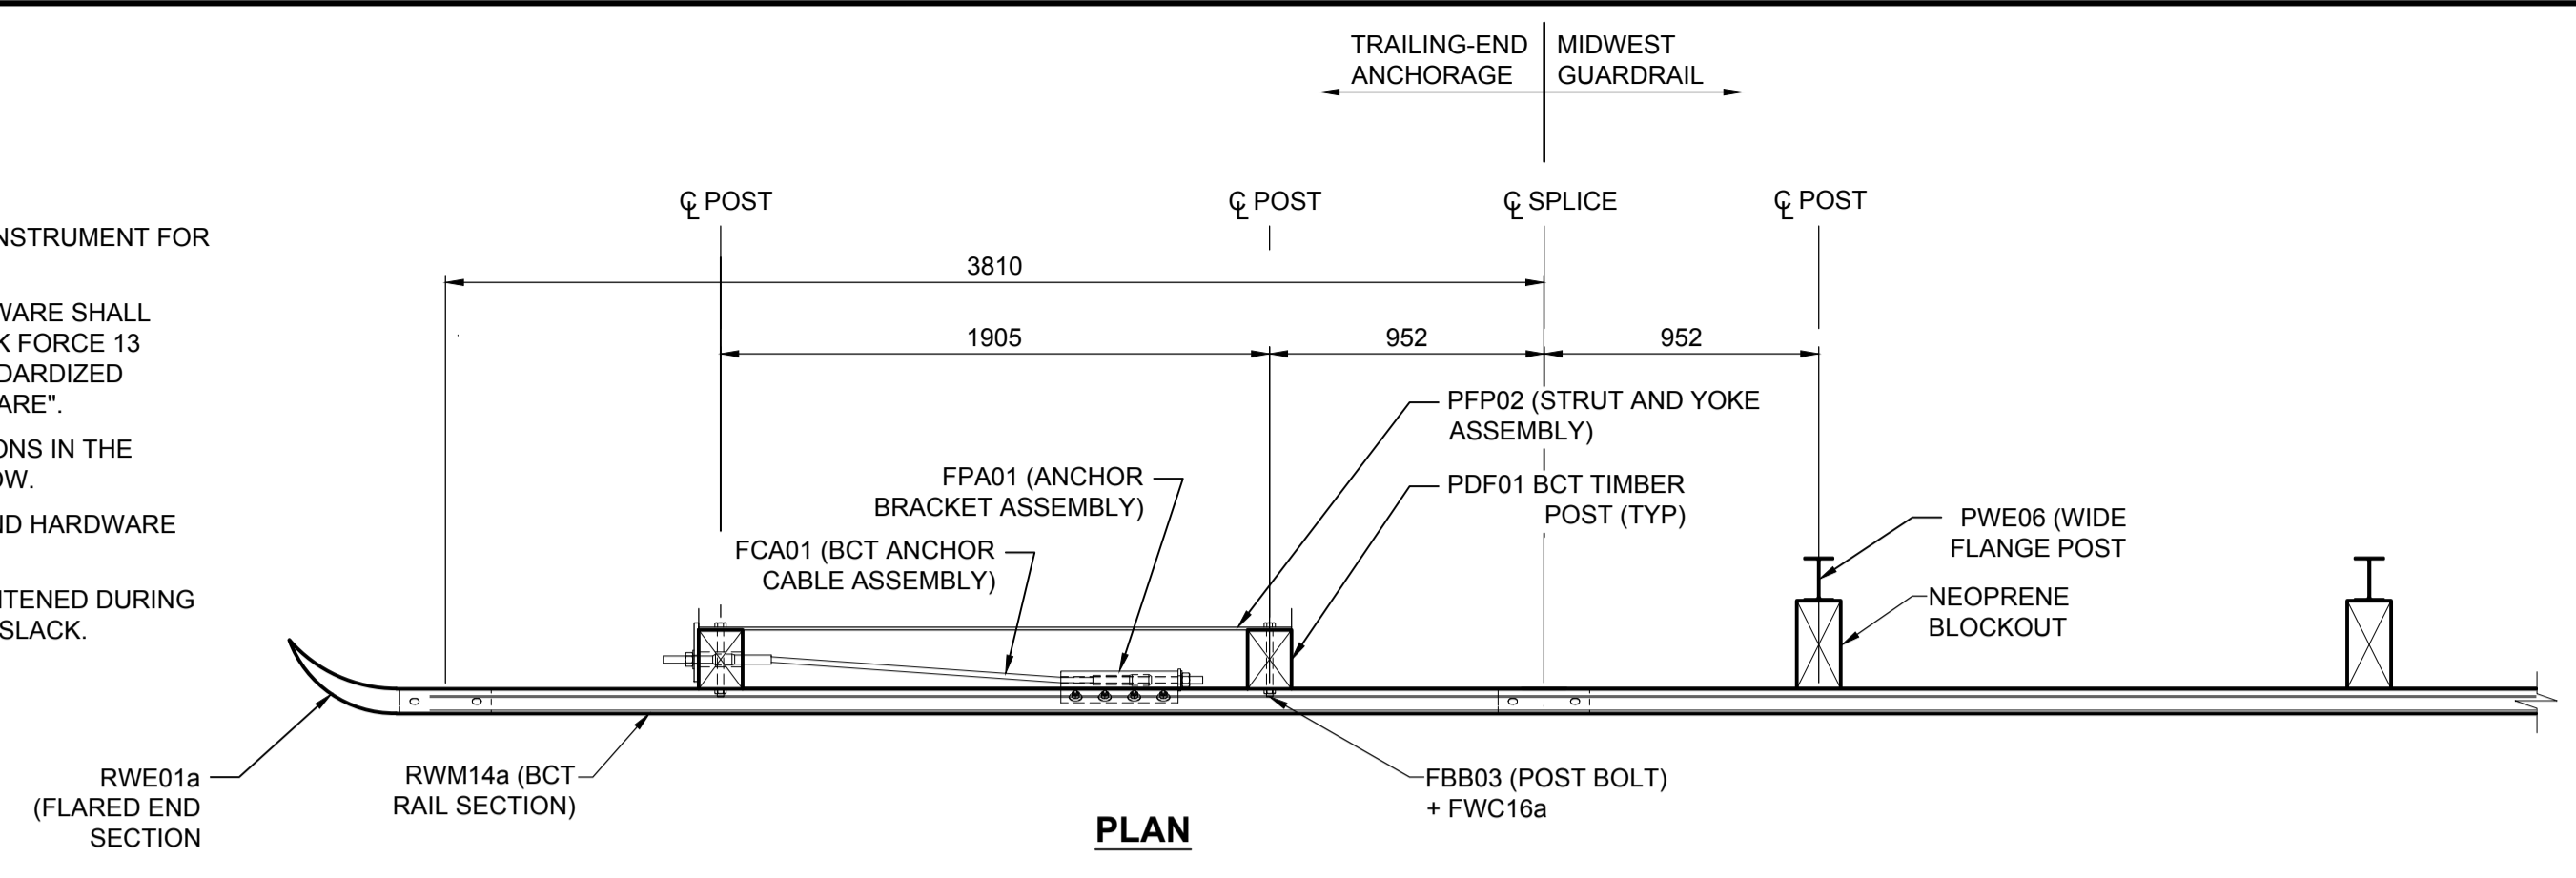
TRAILING-END ANCHORAGE

MIDWEST GUARDRAIL

℄ POST

℄ POST

℄ SPLICE

℄ POST

NSTRUMENT FOR

VARE SHALL
K FORCE 13
DARDIZED
ARE".

ONS IN THE
OW.

ID HARDWARE

ITENED DURING
SLACK.

3810

1905

952

952

PFP02 (STRUT AND YOKE ASSEMBLY)

FPA01 (ANCHOR BRACKET ASSEMBLY)

PDF01 BCT TIMBER POST (TYP)

FCA01 (BCT ANCHOR CABLE ASSEMBLY)

PWE06 (WIDE FLANGE POST

NEOPRENE BLOCKOUT

RWE01a (FLARED END SECTION

RWM14a (BCT RAIL SECTION)

FBB03 (POST BOLT) + FWC16a

PLAN